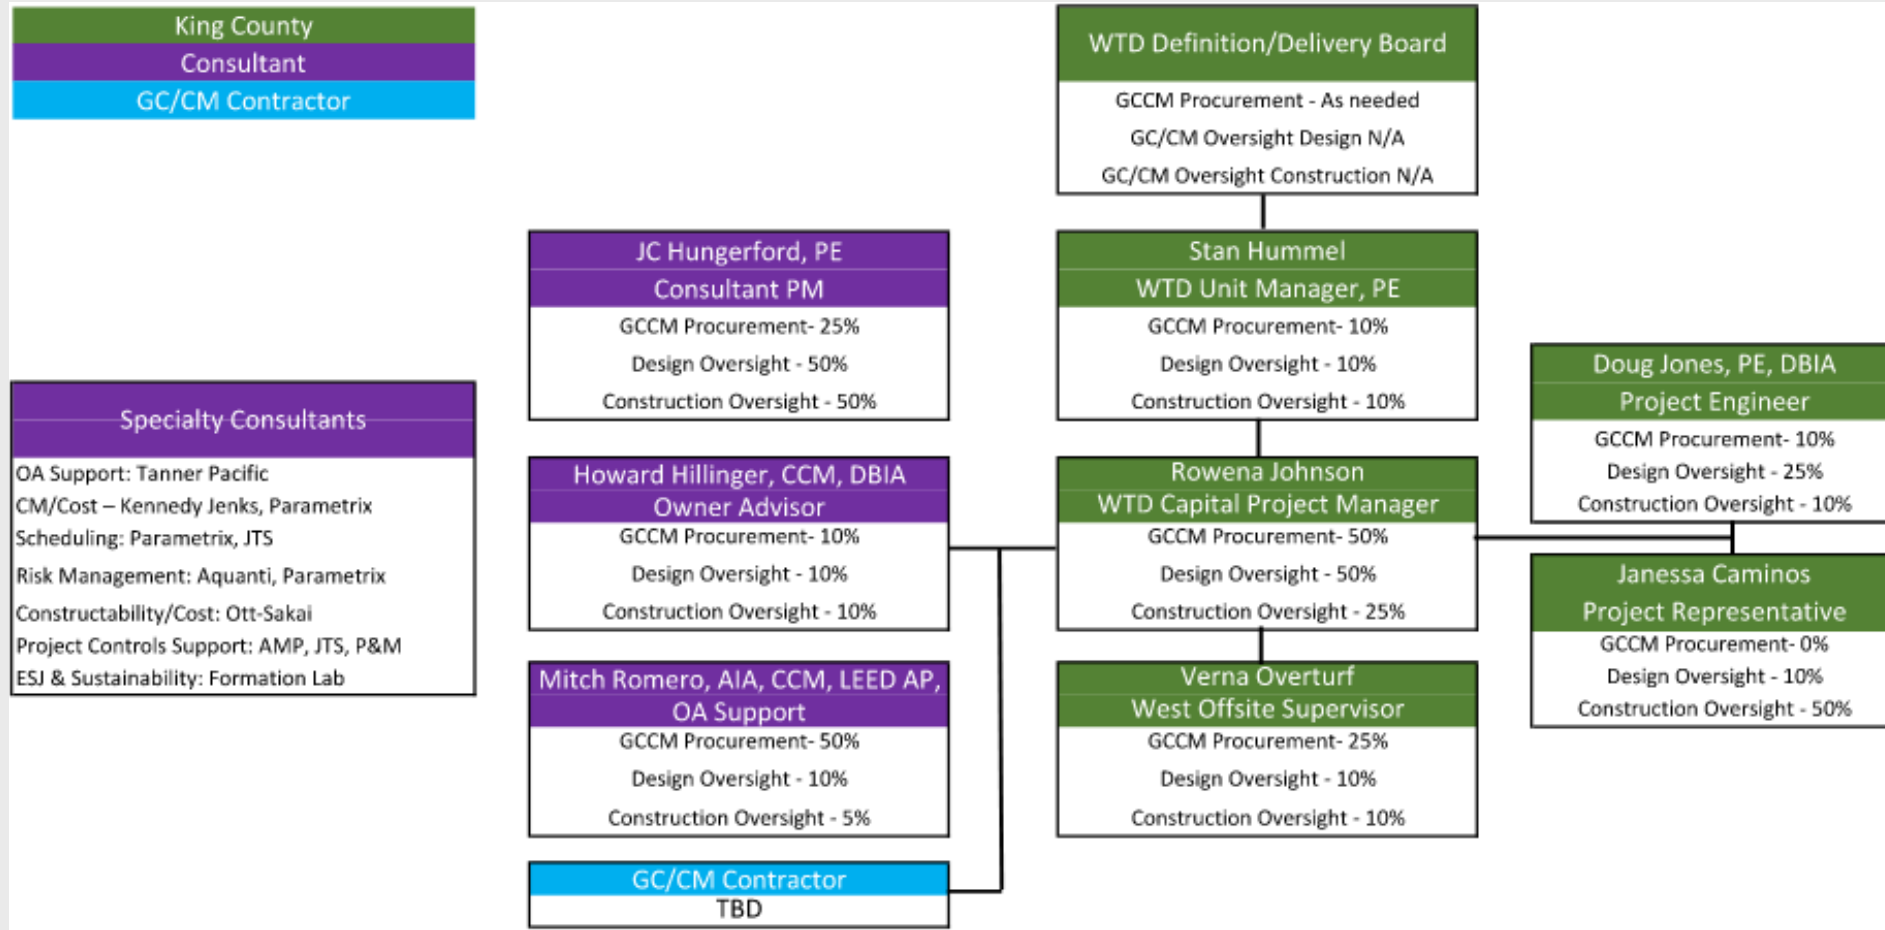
King County
Consultant
GC/CM Contractor

WTD Definition/Delivery Board
GCCM Procurement - As needed
GC/CM Oversight Design N/A
GC/CM Oversight Construction N/A

JC Hungerford, PE
Consultant PM
GCCM Procurement- 25%
Design Oversight - 50%
Construction Oversight - 50%

Stan Hummel
WTD Unit Manager, PE
GCCM Procurement- 10%
Design Oversight - 10%
Construction Oversight - 10%

Doug Jones, PE, DBIA
Project Engineer
GCCM Procurement- 10%
Design Oversight - 25%
Construction Oversight - 10%

Specialty Consultants
OA Support: Tanner Pacific
CM/Cost – Kennedy Jenks, Parametrix
Scheduling: Parametrix, JTS
Risk Management: Aquanti, Parametrix
Constructability/Cost: Ott-Sakai
Project Controls Support: AMP, JTS, P&M
ESJ & Sustainability: Formation Lab

Howard Hillinger, CCM, DBIA
Owner Advisor
GCCM Procurement- 10%
Design Oversight - 10%
Construction Oversight - 10%

Rowena Johnson
WTD Capital Project Manager
GCCM Procurement- 50%
Design Oversight - 50%
Construction Oversight - 25%

Janessa Caminos
Project Representative
GCCM Procurement- 0%
Design Oversight - 10%
Construction Oversight - 50%

Mitch Romero, AIA, CCM, LEED AP,
OA Support
GCCM Procurement- 50%
Design Oversight - 10%
Construction Oversight - 5%

Verna Overturf
West Offsite Supervisor
GCCM Procurement- 25%
Design Oversight - 10%
Construction Oversight - 10%

GC/CM Contractor
TBD